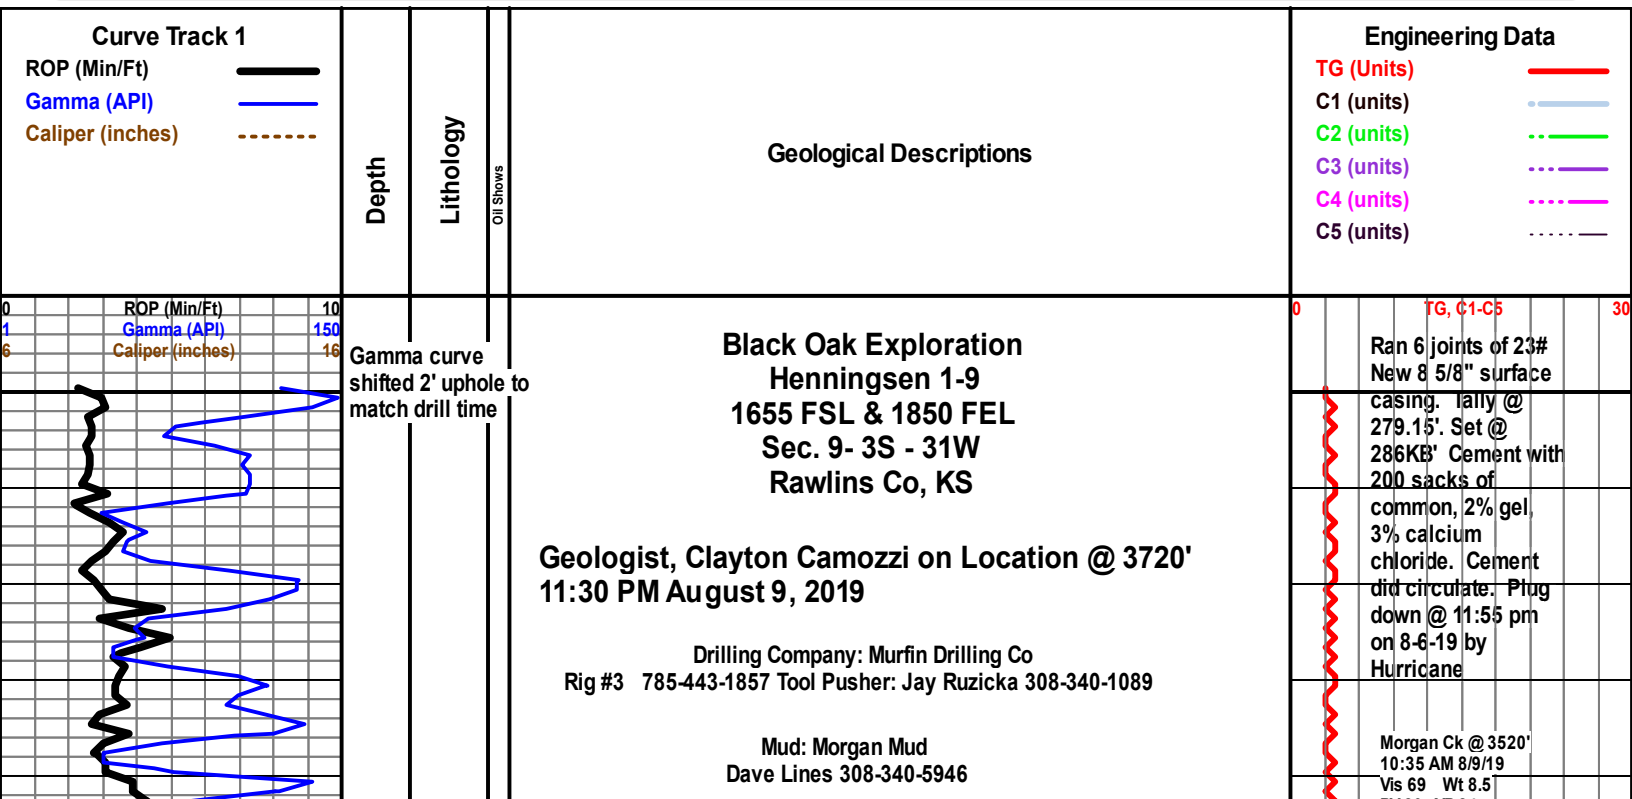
Curve Track 1
ROP (Min/Ft)
Gamma (API)
Caliper (inches)

Depth

Lithology

Oil Shows

Geological Descriptions

Engineering Data
TG (Units)
C1 (units)
C2 (units)
C3 (units)
C4 (units)
C5 (units)

0 ROP (Min/Ft) 10
1 Gamma (API) 150
6 Caliper (inches) 16

Gamma curve shifted 2' uphole to match drill time

Black Oak Exploration
Henningsen 1-9
1655 FSL & 1850 FEL
Sec. 9- 3S - 31W
Rawlins Co, KS

Geologist, Clayton Camozzi on Location @ 3720'
11:30 PM August 9, 2019

Drilling Company: Murfin Drilling Co
Rig #3 785-443-1857 Tool Pusher: Jay Ruzicka 308-340-1089

Mud: Morgan Mud
Dave Lines 308-340-5946

0 TG, C1-C5 30

Ran 6 joints of 23# New 8 5/8" surface casing. Tally @ 279.15'. Set @ 286KB' Cement with 200 sacks of common, 2% gel, 3% calcium chloride. Cement did circulate. Plug down @ 11:55 pm on 8-6-19 by Hurricane

Morgan Ck @ 3520'
10:35 AM 8/9/19
Vis 69 Wt 8.5
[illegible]